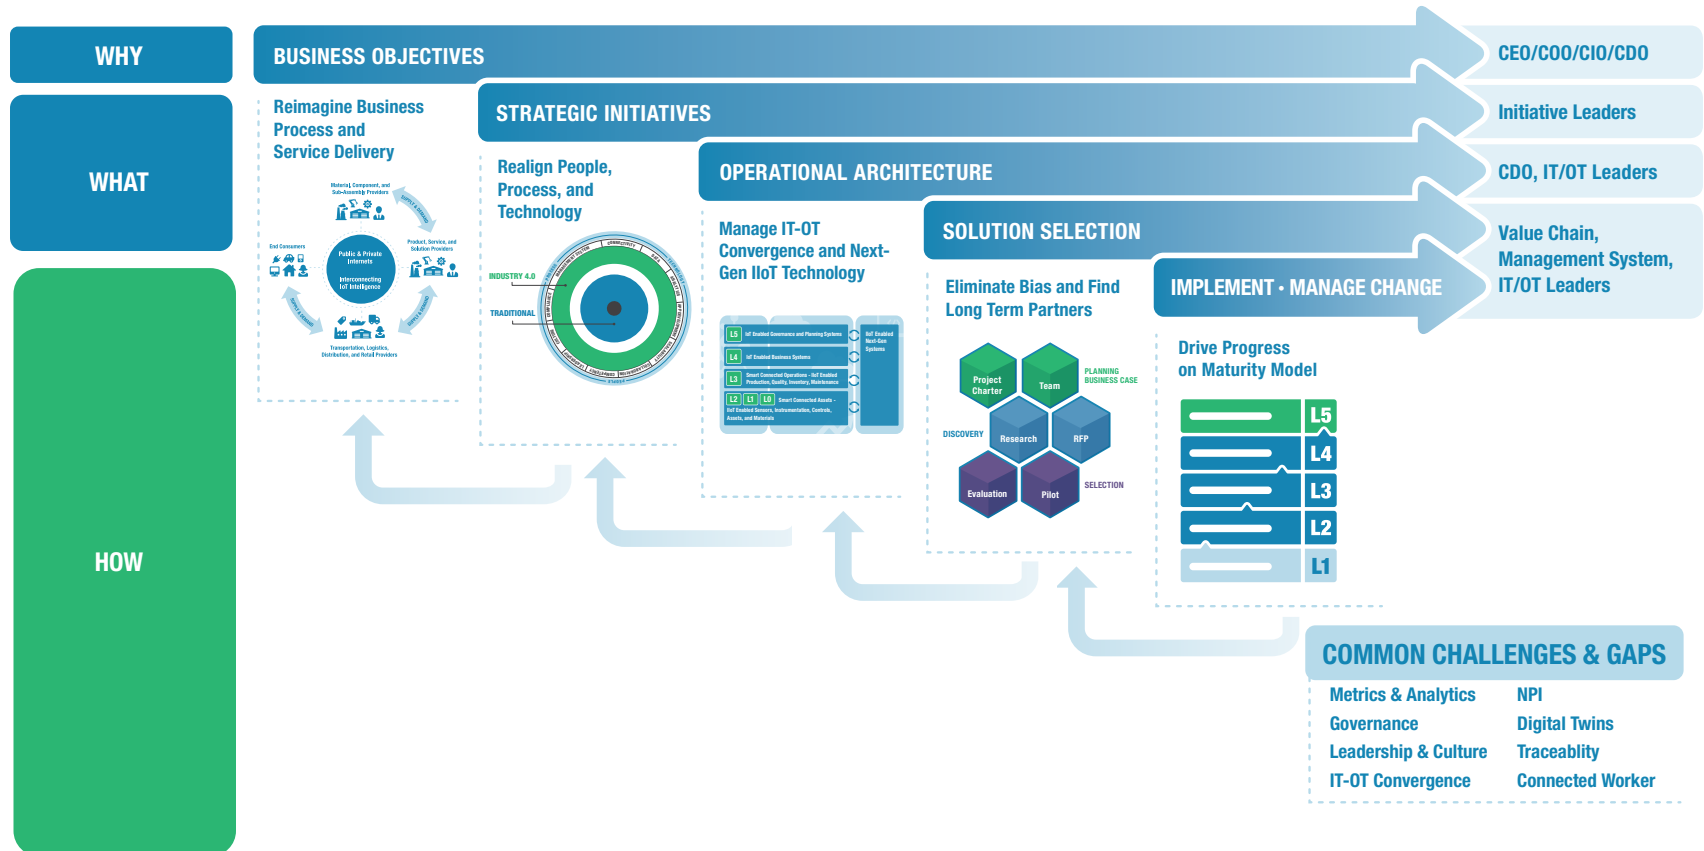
WHY

WHAT

HOW

BUSINESS OBJECTIVES

CEO/COO/CIO/CDO

STRATEGIC INITIATIVES

Initiative Leaders

OPERATIONAL ARCHITECTURE

CDO, IT/OT Leaders

SOLUTION SELECTION

Value Chain, Management System, IT/OT Leaders

IMPLEMENT • MANAGE CHANGE

Reimagine Business Process and Service Delivery

Material, Component, and Sub-Assembly Providers

End Consumers

Public & Private Internets

Interconnecting IoT Intelligence

Product, Service, and Solution Providers

Transportation, Logistics, Distribution, and Retail Providers

Realign People, Process, and Technology

INDUSTRY 4.0

TRADITIONAL

Manage IT-OT Convergence and Next-Gen IIoT Technology

L5 IoT Enabled Governance and Planning Systems

L4 IoT Enabled Business Systems

L3 Smart Connected Operations - IIoT Enabled Production, Quality, Inventory, Maintenance

L2 L1 L0 Smart Connected Assets - IoT Enabled Sensors, Instrumentation, Controls, Assets, and Materials

IIoT Enabled Next-Gen Systems

Eliminate Bias and Find Long Term Partners

Project Charter

Team

PLANNING BUSINESS CASE

DISCOVERY

Research

RFP

Evaluation

Pilot

SELECTION

Drive Progress on Maturity Model

L5

L4

L3

L2

L1

COMMON CHALLENGES & GAPS

Metrics & Analytics

Governance

Leadership & Culture

IT-OT Convergence

NPI

Digital Twins

Traceablity

Connected Worker